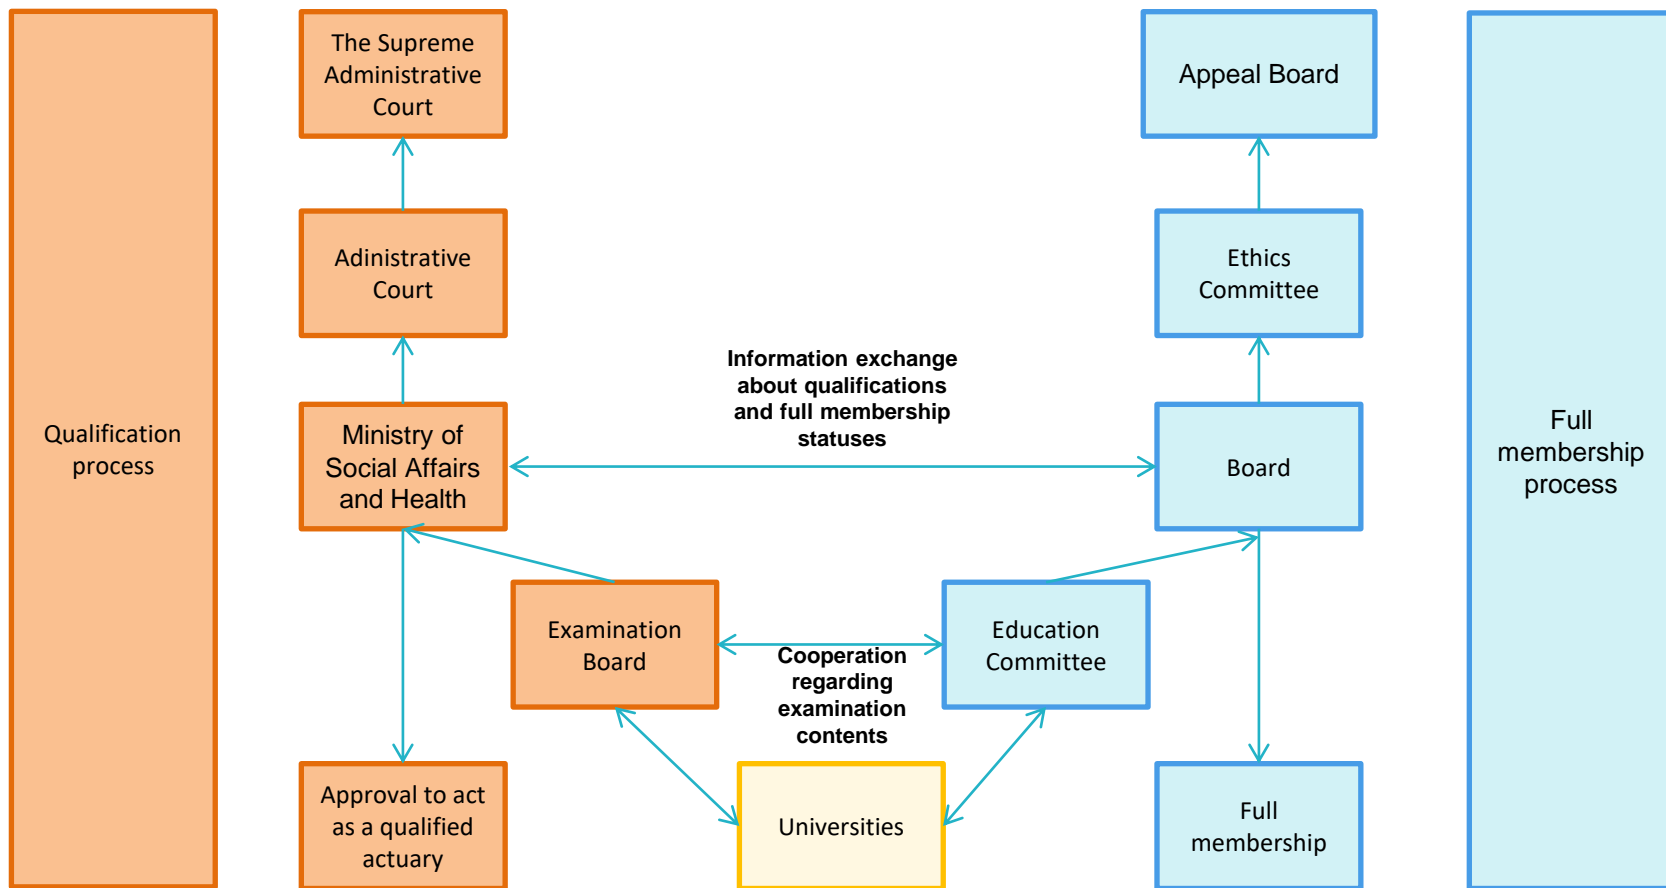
Qualification process

The Supreme Administrative Court

Adinistrative Court

Ministry of Social Affairs and Health

Examination Board

Approval to act as a qualified actuary

Information exchange about qualifications and full membership statuses

Cooperation regarding examination contents

Universities

Appeal Board

Ethics Committee

Board

Education Committee

Full membership

Full membership process